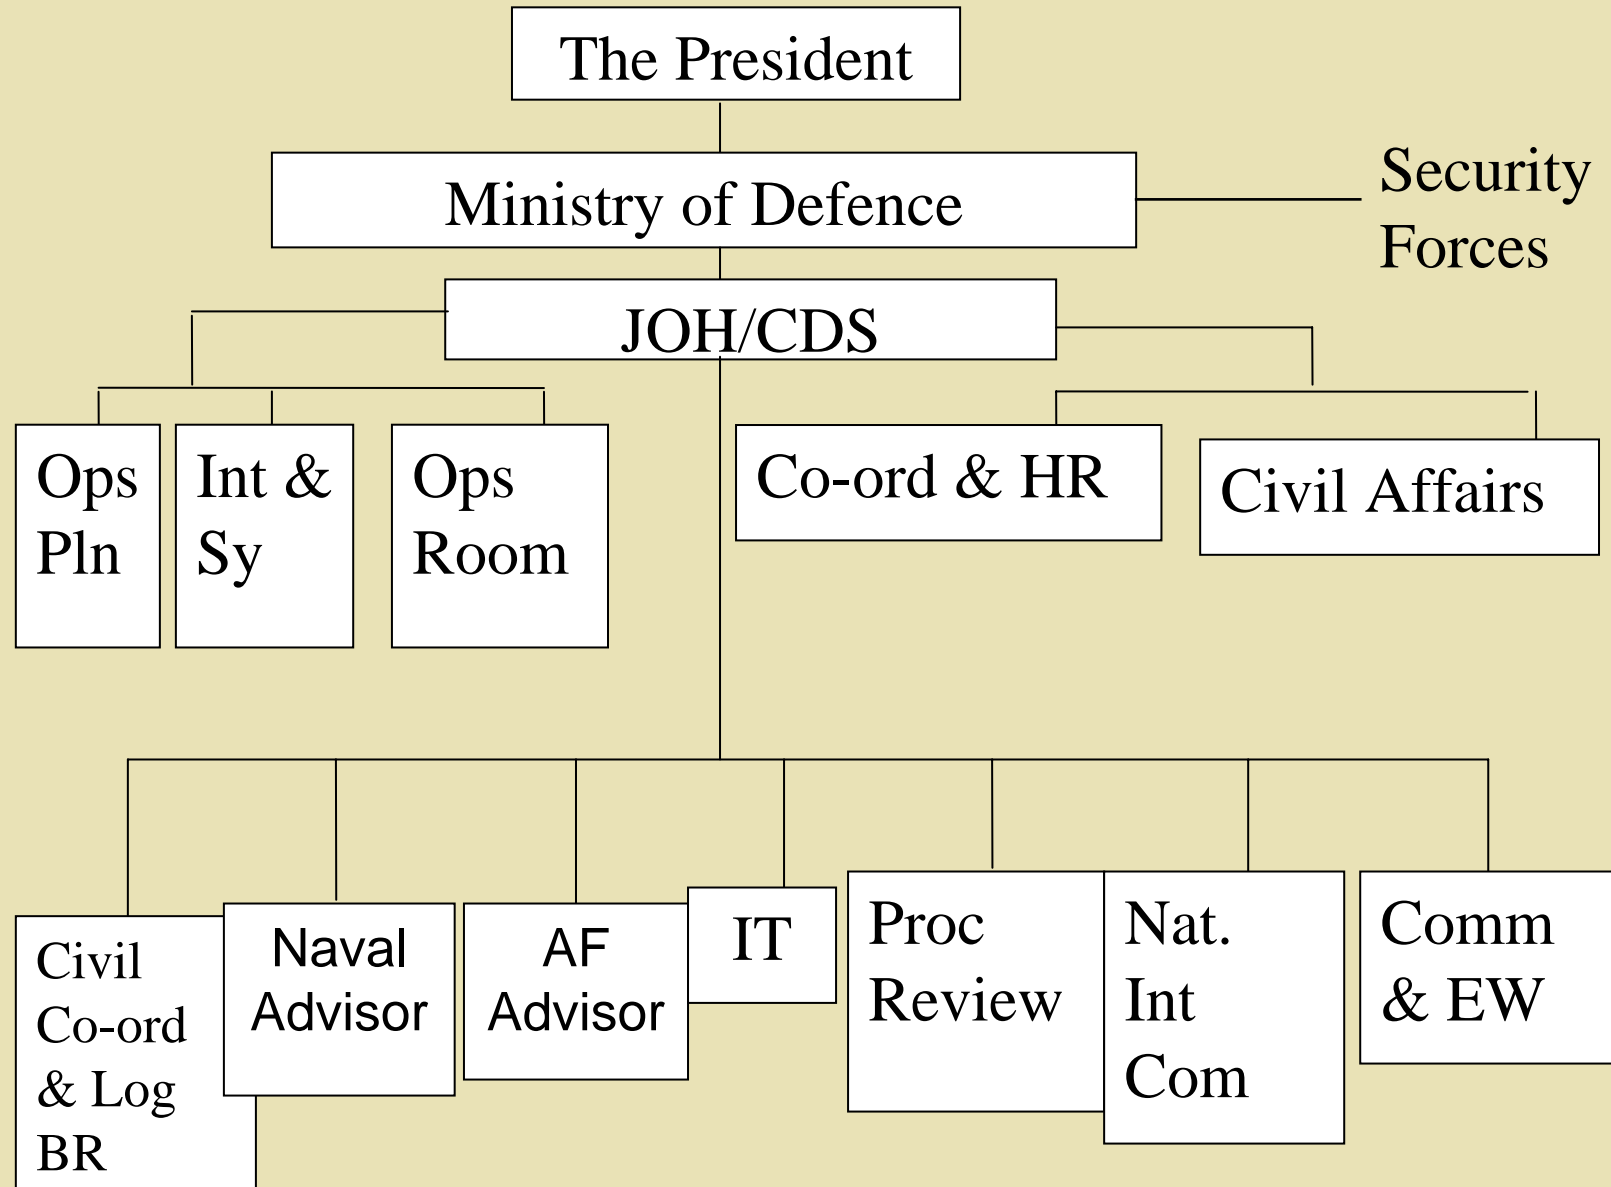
The President

Ministry of Defence

Security Forces

JOH/CDS

Ops Pln

Int & Sy

Ops Room

Co-ord & HR

Civil Affairs

Civil Co-ord & Log BR

Naval Advisor

AF Advisor

IT

Proc Review

Nat. Int Com

Comm & EW